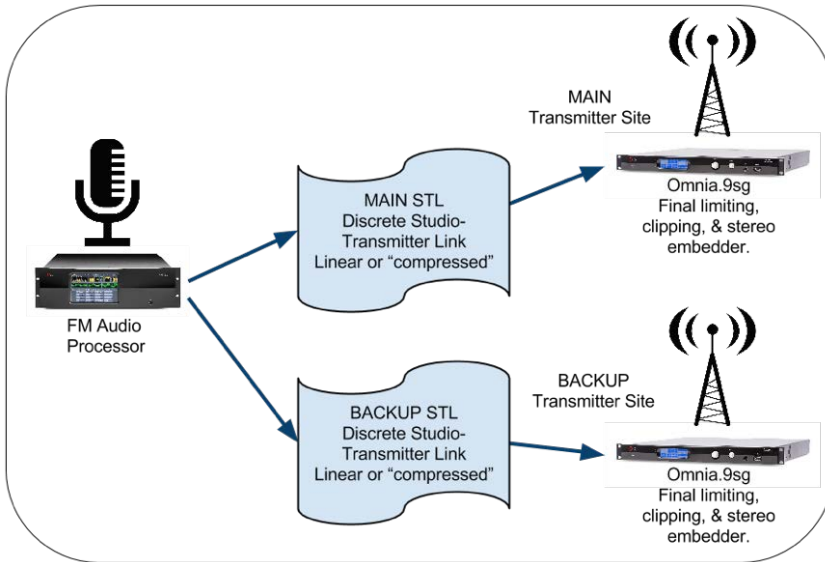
FM Audio Processor

MAIN STL
Discrete Studio-Transmitter Link
Linear or “compressed”

BACKUP STL
Discrete Studio-Transmitter Link
Linear or “compressed”

MAIN
Transmitter Site

Omnia.9sg
Final limiting, clipping, & stereo embedder.

BACKUP
Transmitter Site

Omnia.9sg
Final limiting, clipping, & stereo embedder.